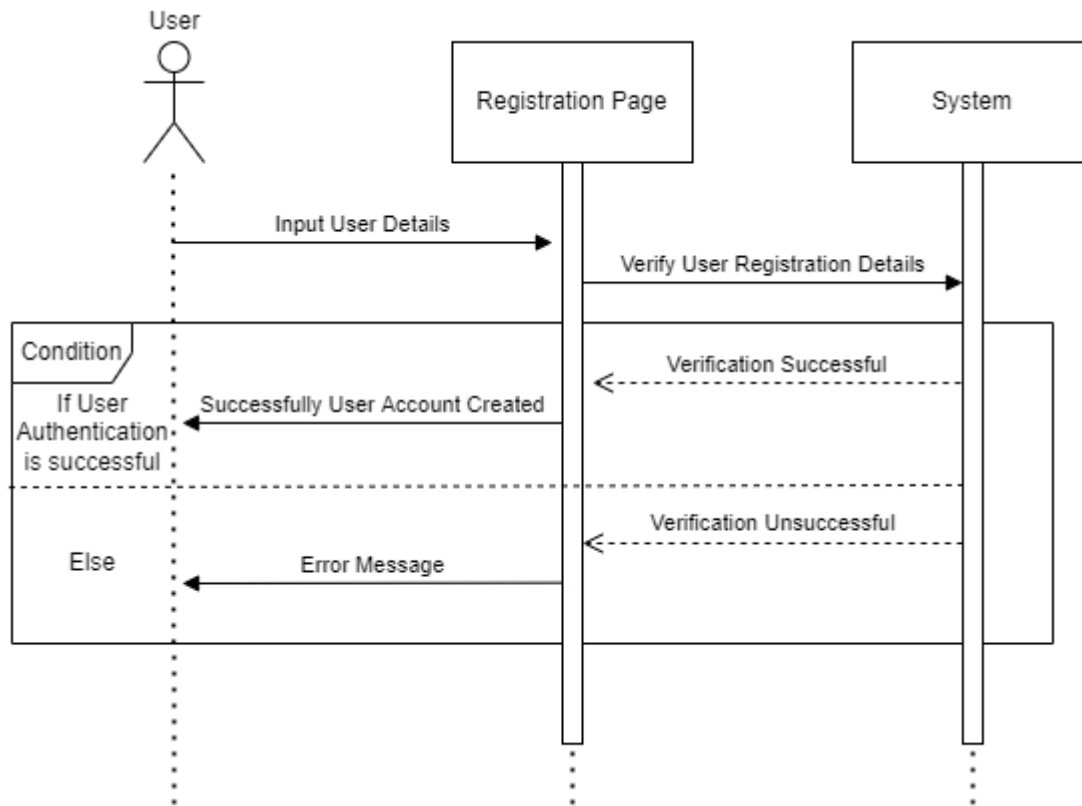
User

Registration Page

System

Input User Details

Verify User Registration Details

Condition

Verification Successful

If User Authentication is successful

Successfully User Account Created

Verification Unsuccessful

Else

Error Message